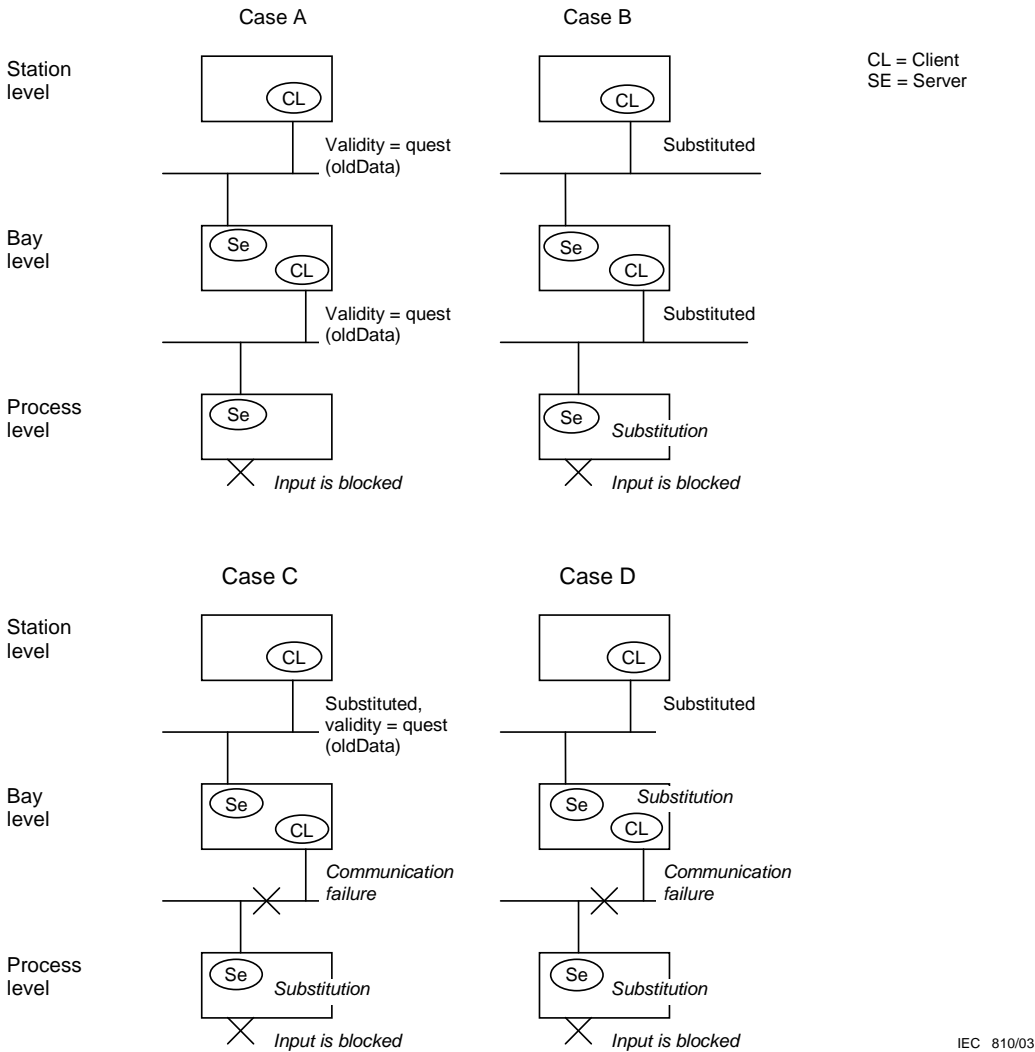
Case A

Case B

CL = Client
SE = Server

Station level

CL

Validity = quest (oldData)

CL

Substituted

Bay level

Se

CL

Validity = quest (oldData)

Se

CL

Substituted

Process level

Se

Input is blocked

Se

Substitution

Input is blocked

Case C

Case D

Station level

CL

Substituted, validity = quest (oldData)

CL

Substituted

Bay level

Se

CL

Communication failure

Se

Substitution

CL

Communication failure

Process level

Se

Substitution

Input is blocked

Se

Substitution

Input is blocked

IEC 810/03